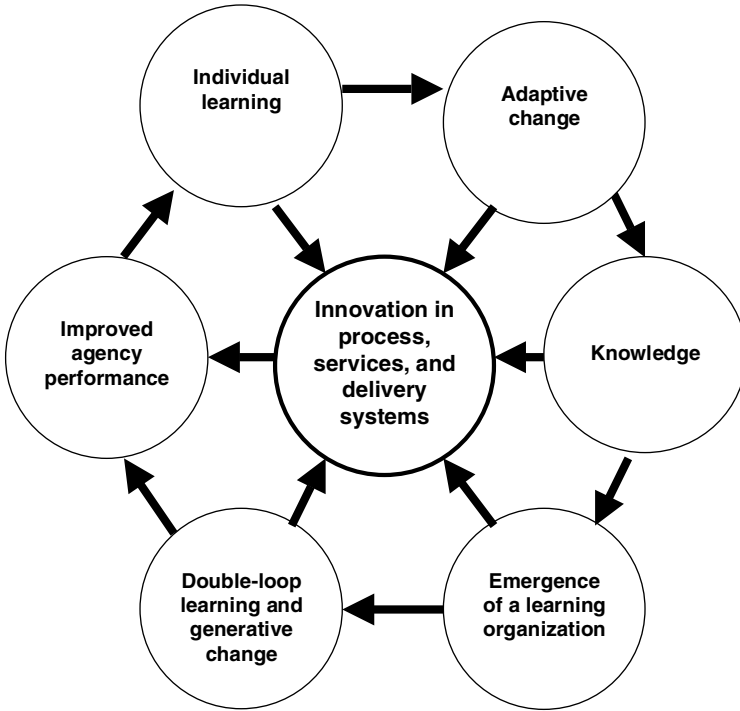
Individual learning

Adaptive change

Knowledge

Emergence of a learning organization

Double-loop learning and generative change

Improved agency performance

Innovation in process, services, and delivery systems